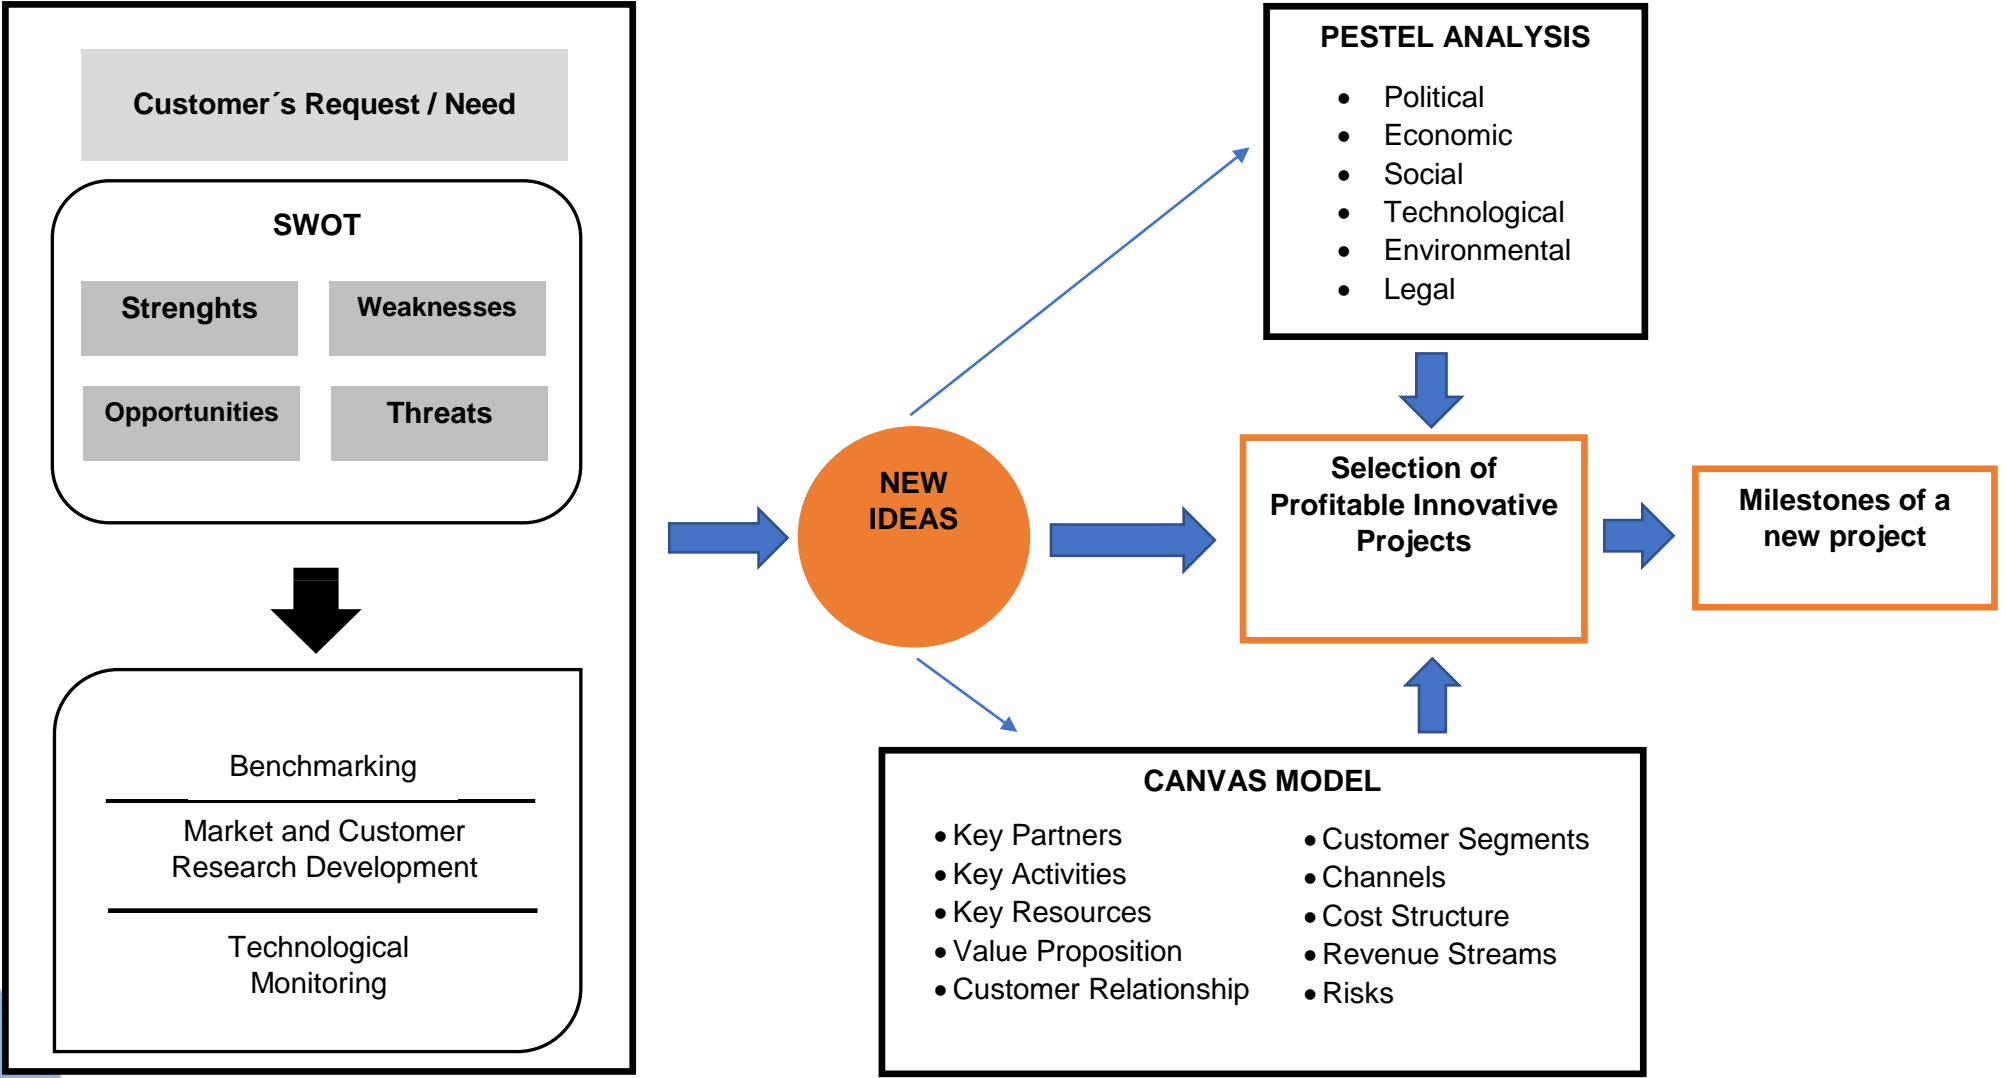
Customer´s Request / Need

SWOT

Strenghts

Weaknesses

Opportunities

Threats

Benchmarking

Market and Customer Research Development

Technological Monitoring

NEW IDEAS

PESTEL ANALYSIS

- Political
- Economic
- Social
- Technological
- Environmental
- Legal

Selection of Profitable Innovative Projects

Milestones of a new project

CANVAS MODEL

- Key Partners
- Key Activities
- Key Resources
- Value Proposition
- Customer Relationship

- Customer Segments
- Channels
- Cost Structure
- Revenue Streams
- Risks